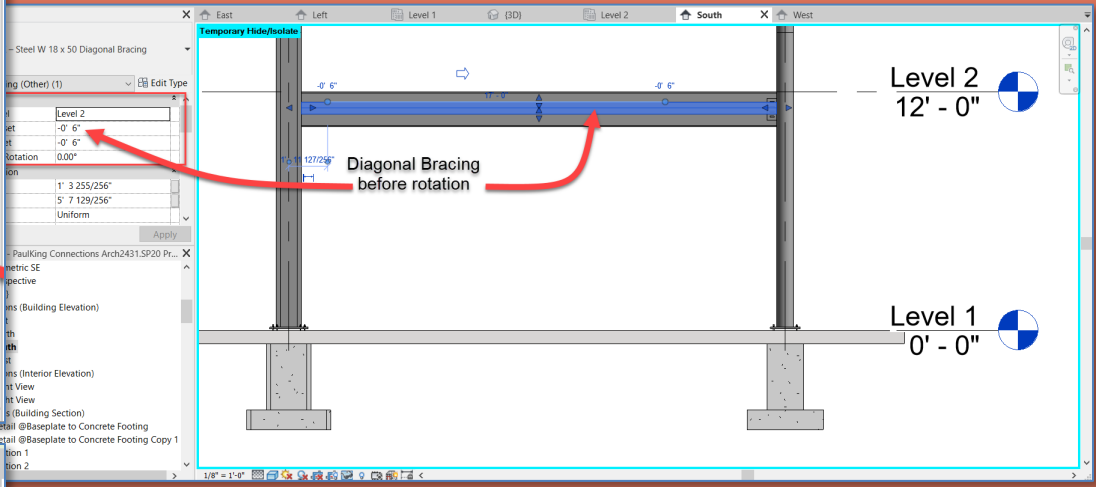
East | Left | Level 1 | {3D} | Level 2 | South | West

– Steel W 18 x 50 Diagonal Bracing

ing (Other) (1)
Edit Type

el | Level 2
set | -0' 6"
et | -0' 6"
Rotation | 0.00°
tion
1' 3 255/256"
5' 7 129/256"
Uniform

Apply

– PaulKing Connections Arch2431.SP20 Pr...
metric SE
spective
)
ons (Building Elevation)
t
rth
uth
st
ons (Interior Elevation)
nt View
ht View
s (Building Section)
tail @Baseplate to Concrete Footing
etail @Baseplate to Concrete Footing Copy 1
tion 1
tion 2

Temporary Hide/Isolate

-0' 6"
17' - 6"
-0' 6"
1' 3 127/256"

Diagonal Bracing before rotation

Level 2
12' - 0"

Level 1
0' - 0"

1/8" = 1'-0"